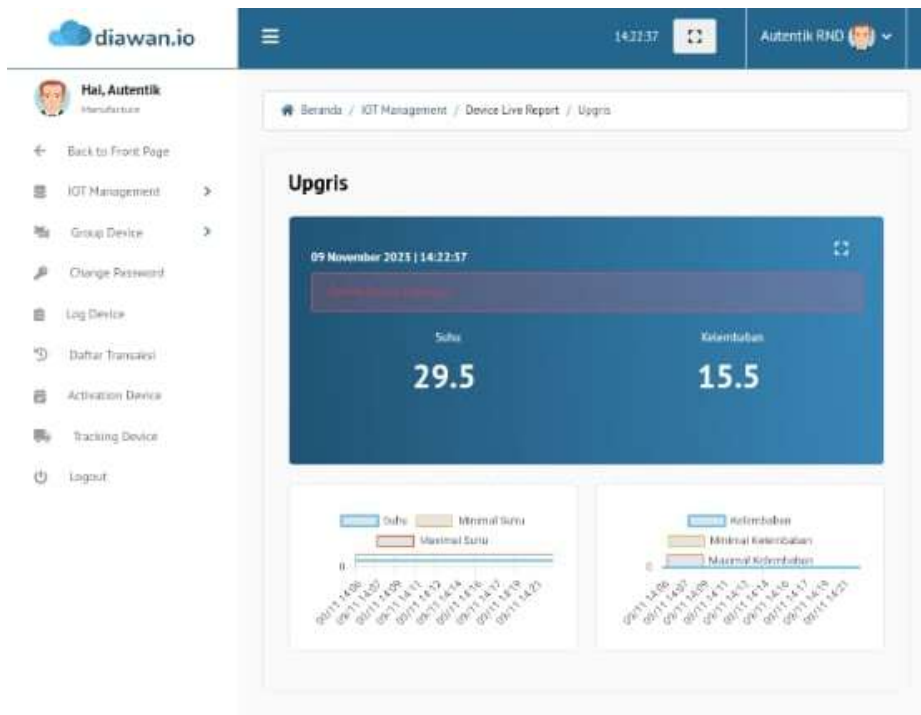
diawan.io

14:22:37

Autentik RND

Hai, Autentik
Manufacture

Back to Front Page

IOT Management

Group Device

Change Password

Log Device

Daftar Transaksi

Activation Device

Tracking Device

Logout

Beranda / IOT Management / Device Live Report / Upgris

Upgris

09 November 2023 | 14:22:57

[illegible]

Suhu
29.5

Kelembaban
15.5

Suhu
Minimal Suhu
Maximal Suhu
0
09/11 14:06
09/11 14:07
09/11 14:09
09/11 14:11
09/11 14:12
09/11 14:14
09/11 14:16
09/11 14:17
09/11 14:19
09/11 14:21

Kelembaban
Minimal Kelembaban
Maximal Kelembaban
0
09/11 14:06
09/11 14:07
09/11 14:09
09/11 14:11
09/11 14:12
09/11 14:14
09/11 14:16
09/11 14:17
09/11 14:19
09/11 14:21